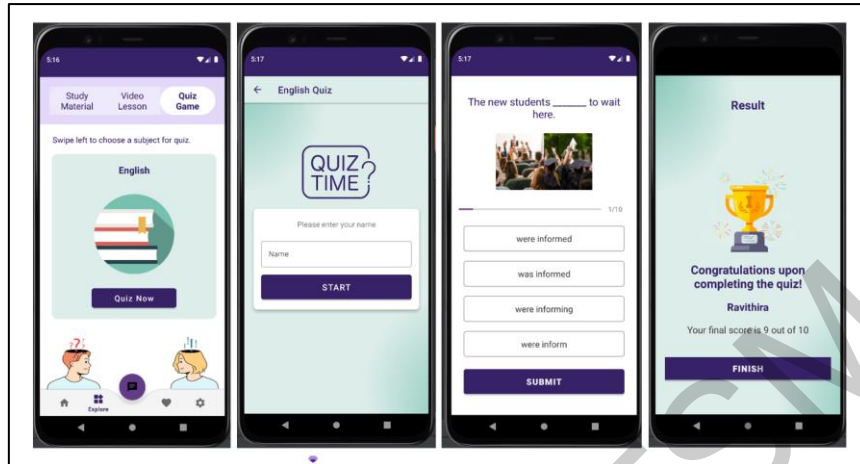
5:16

Study Material

Video Lesson

Quiz Game

Swipe left to choose a subject for quiz.

English

Quiz Now

Explore

5:17

English Quiz

QUIZ TIME?

Please enter your name

Name

START

5:17

The new students ______ to wait here.

1/10

were informed

was informed

were informing

were inform

SUBMIT

Result

Congratulations upon completing the quiz!

Ravithira

Your final score is 9 out of 10

FINISH